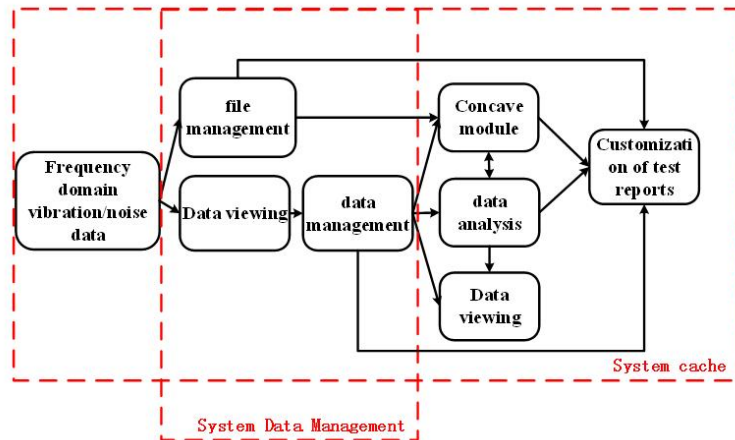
Frequency domain vibration/noise data

file management

Data viewing

data management

Concave module

data analysis

Data viewing

Customizati on of test reports

System cache

System Data Management